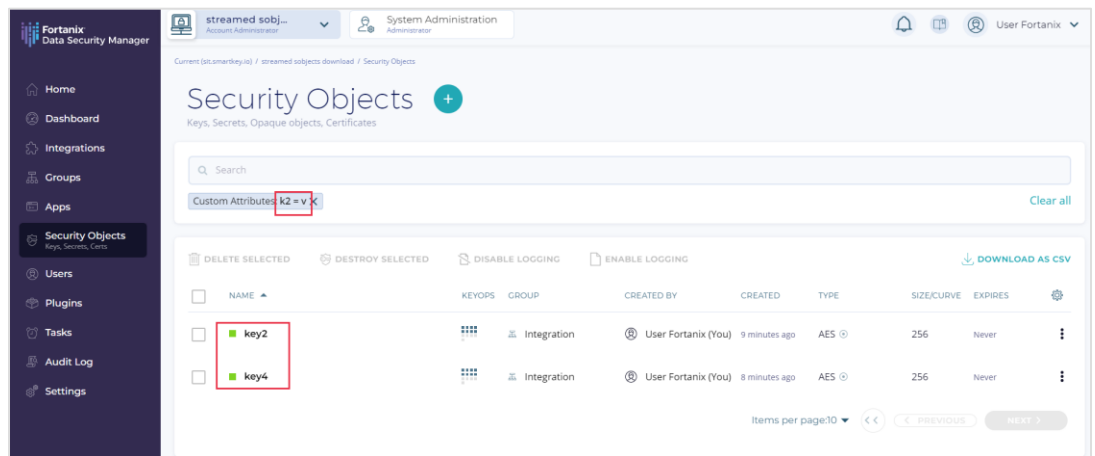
Fortanix
Data Security Manager

Home
Dashboard
Integrations
Groups
Apps
Security Objects
Keys, Secrets, Certs
Users
Plugins
Tasks
Audit Log
Settings

streamed sobj...
Account Administrator

System Administration
Administrator

User Fortanix

Current (sit.smartkey.io) / streamed sobjects download / Security Objects

Security Objects
Keys, Secrets, Opaque objects, Certificates

Search

Custom Attributes: k2 = v ×

Clear all

DELETE SELECTED
DESTROY SELECTED
DISABLE LOGGING
ENABLE LOGGING
DOWNLOAD AS CSV

| NAME ▲ | KEYOPS | GROUP | CREATED BY | CREATED | TYPE | SIZE/CURVE | EXPIRES |
|---|---|---|---|---|---|---|---|
| key2 | | Integration | User Fortanix (You) | 9 minutes ago | AES | 256 | Never |
| key4 | | Integration | User Fortanix (You) | 8 minutes ago | AES | 256 | Never |

Items per page:10 ▾
‹‹
‹ PREVIOUS
NEXT ›